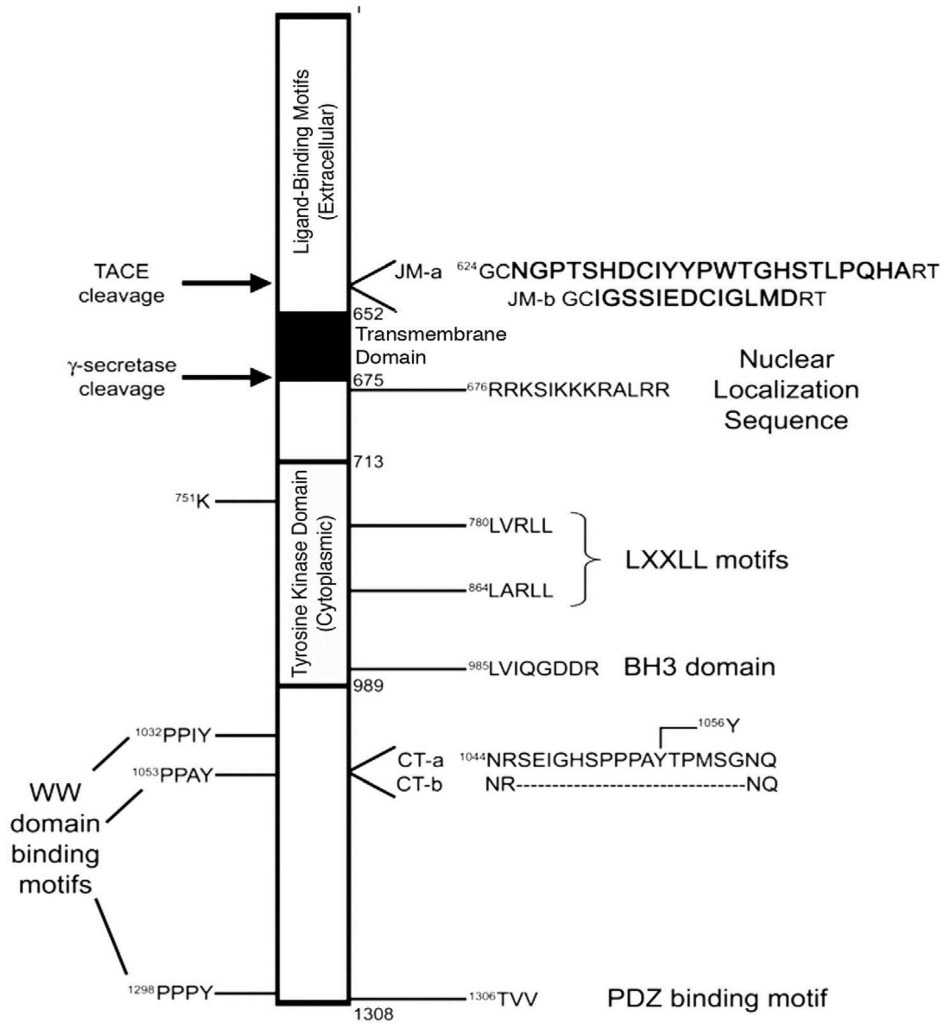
1

Ligand-Binding Motifs (Extracellular)

TACE cleavage

JM-a $^{624}$GCNGPTSHDCIYYPWTGHSTLPQHART
JM-b GCIGSSIEDCIGLMDRT

652
Transmembrane Domain

γ-secretase cleavage

675

$^{676}$RRKSIKKKRALRR

Nuclear Localization Sequence

713

$^{751}$K

Tyrosine Kinase Domain (Cytoplasmic)

$^{780}$LVRLL

$^{864}$LARLL

LXXLL motifs

$^{985}$LVIQGDDR

BH3 domain

989

$^{1032}$PPIY

$^{1053}$PPAY

WW domain binding motifs

$^{1056}$Y

CT-a $^{1044}$NRSEIGHSPPPAYTPMSGNQ
CT-b NR------------------------------NQ

$^{1298}$PPPY

$^{1306}$TVV

PDZ binding motif

1308